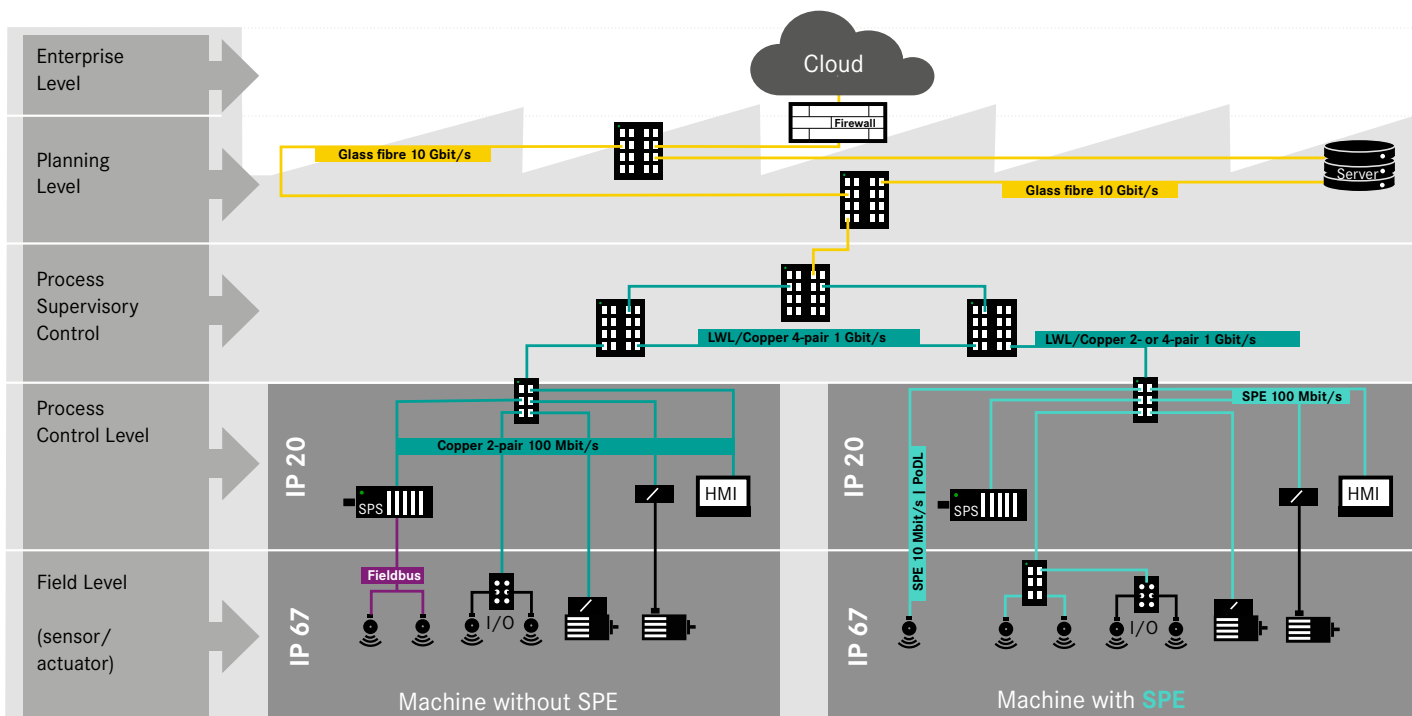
Enterprise Level

Planning Level

Process Supervisory Control

Process Control Level

Field Level

(sensor/ actuator)

Cloud

Firewall

Glass fibre 10 Gbit/s

Server

Glass fibre 10 Gbit/s

LWL/Copper 4-pair 1 Gbit/s

LWL/Copper 2- or 4-pair 1 Gbit/s

IP 20

Copper 2-pair 100 Mbit/s

SPS

HMI

IP 67

Fieldbus

I/O

Machine without SPE

SPE 100 Mbit/s

IP 20

SPE 10 Mbit/s | PoDL

SPS

HMI

IP 67

I/O

Machine with SPE